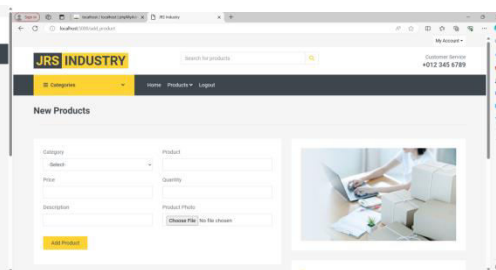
localhost / localhost | phpMyAd
JRS Industry
+
localhost:3000/add_product
My Account ▾
JRS INDUSTRY
Search for products
Customer Service
+012 345 6789
☰ Categories
Home
Products ▾
Logout
New Products
Category
-Select-
Product
Price
Quantity
Description
Product Photo
Choose File
No file chosen
Add Product